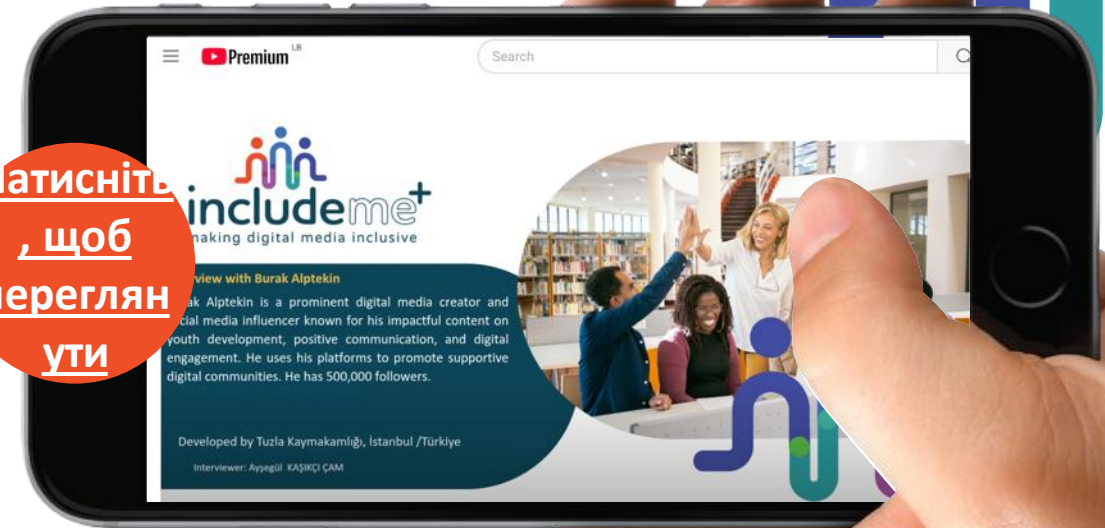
Premium LB

Search

includeme+

making digital media inclusive

atисніть , щоб ереглян ути

view with Burak Alptekin

ak Alptekin is a prominent digital media creator and cial media influencer known for his impactful content on youth development, positive communication, and digital engagement. He uses his platforms to promote supportive digital communities. He has 500,000 followers.

Developed by Tuzla Kaymakamlığı, İstanbul /Türkiye

Interviewer: Ayşegül KAŞIKÇI ÇAM